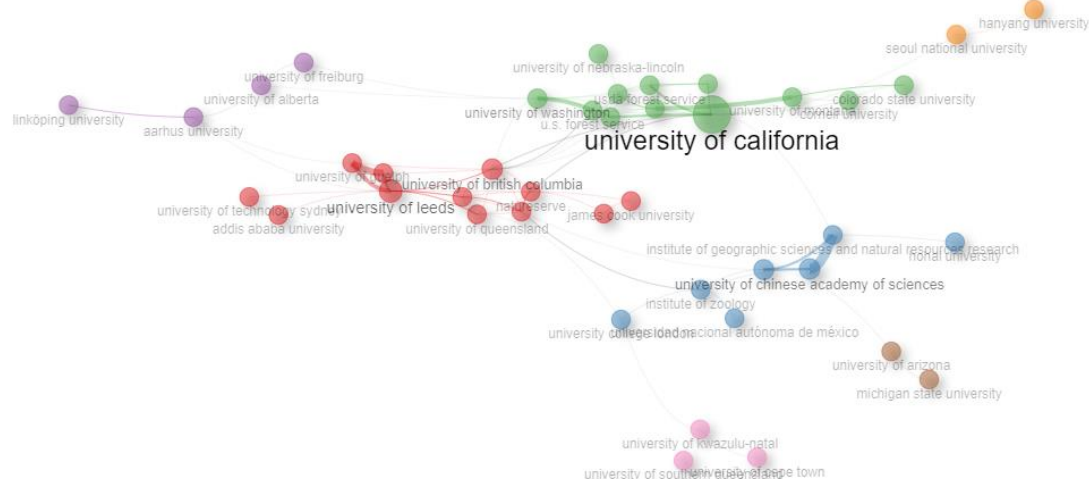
hanyang university
seoul national university
university of freiburg
university of alberta
linköping university
aarhus university
university of nebraska-lincoln
usda forest service
university of washington
u.s. forest service
university of montana
cornell university
colorado state university
university of california
university of guelph
university of british columbia
university of technology sydney
university of leeds
natureserve
addis ababa university
university of queensland
james cook university
institute of geographic sciences and natural resources research
national university
university of chinese academy of sciences
institute of zoology
university college london
universidad nacional autónoma de méxico
university of arizona
michigan state university
university of kwazulu-natal
university of southern queensland
university of cape town